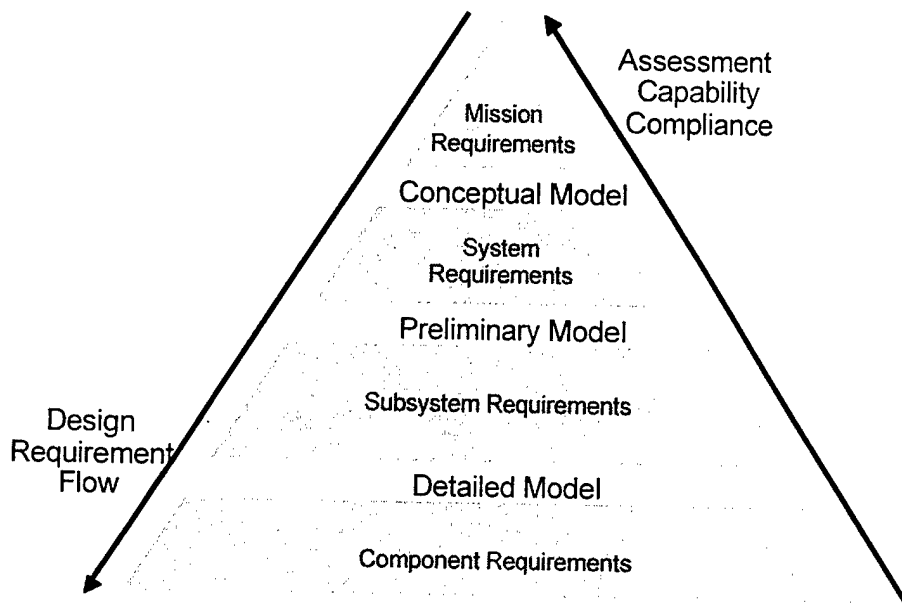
Assessment
Capability
Compliance

Mission
Requirements

Conceptual Model

System
Requirements

Preliminary Model

Subsystem Requirements

Design
Requirement
Flow

Detailed Model

Component Requirements